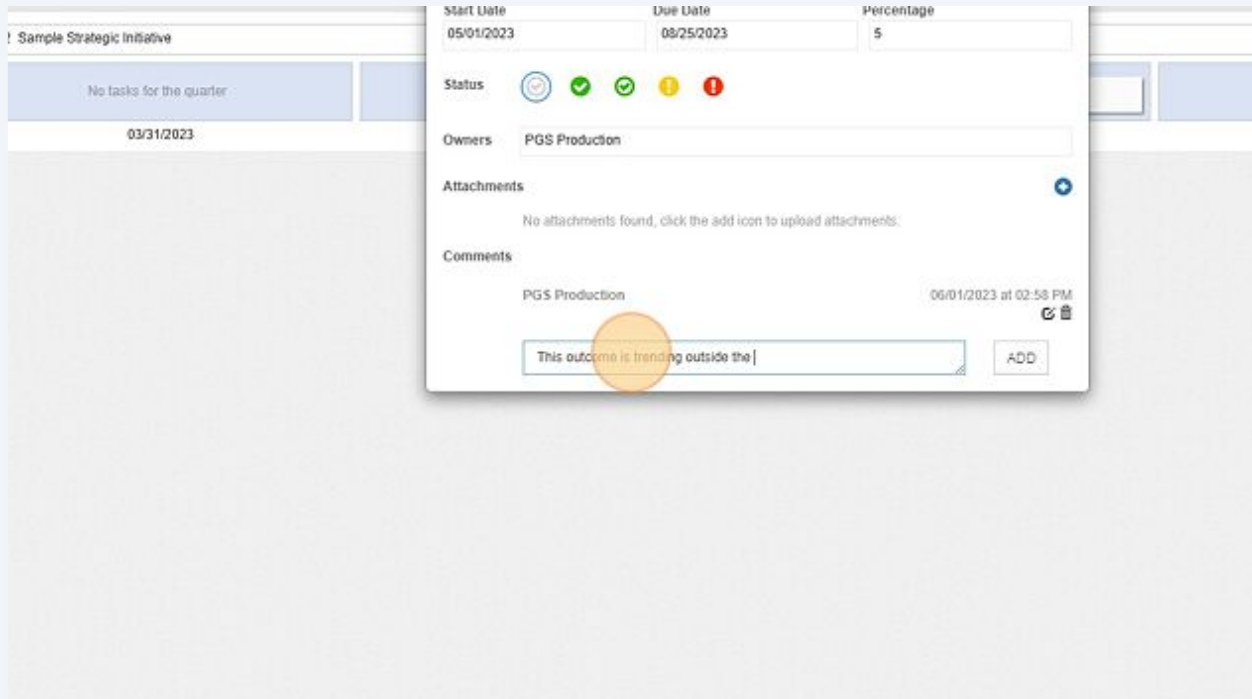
2 Sample Strategic Initiative

No tasks for the quarter

03/31/2023

Start Date
05/01/2023

Due Date
08/25/2023

Percentage
5

Status

Owners
PGS Production

Attachments

No attachments found, click the add icon to upload attachments.

Comments

PGS Production

06/01/2023 at 02:58 PM

This outcome is trending outside the

ADD